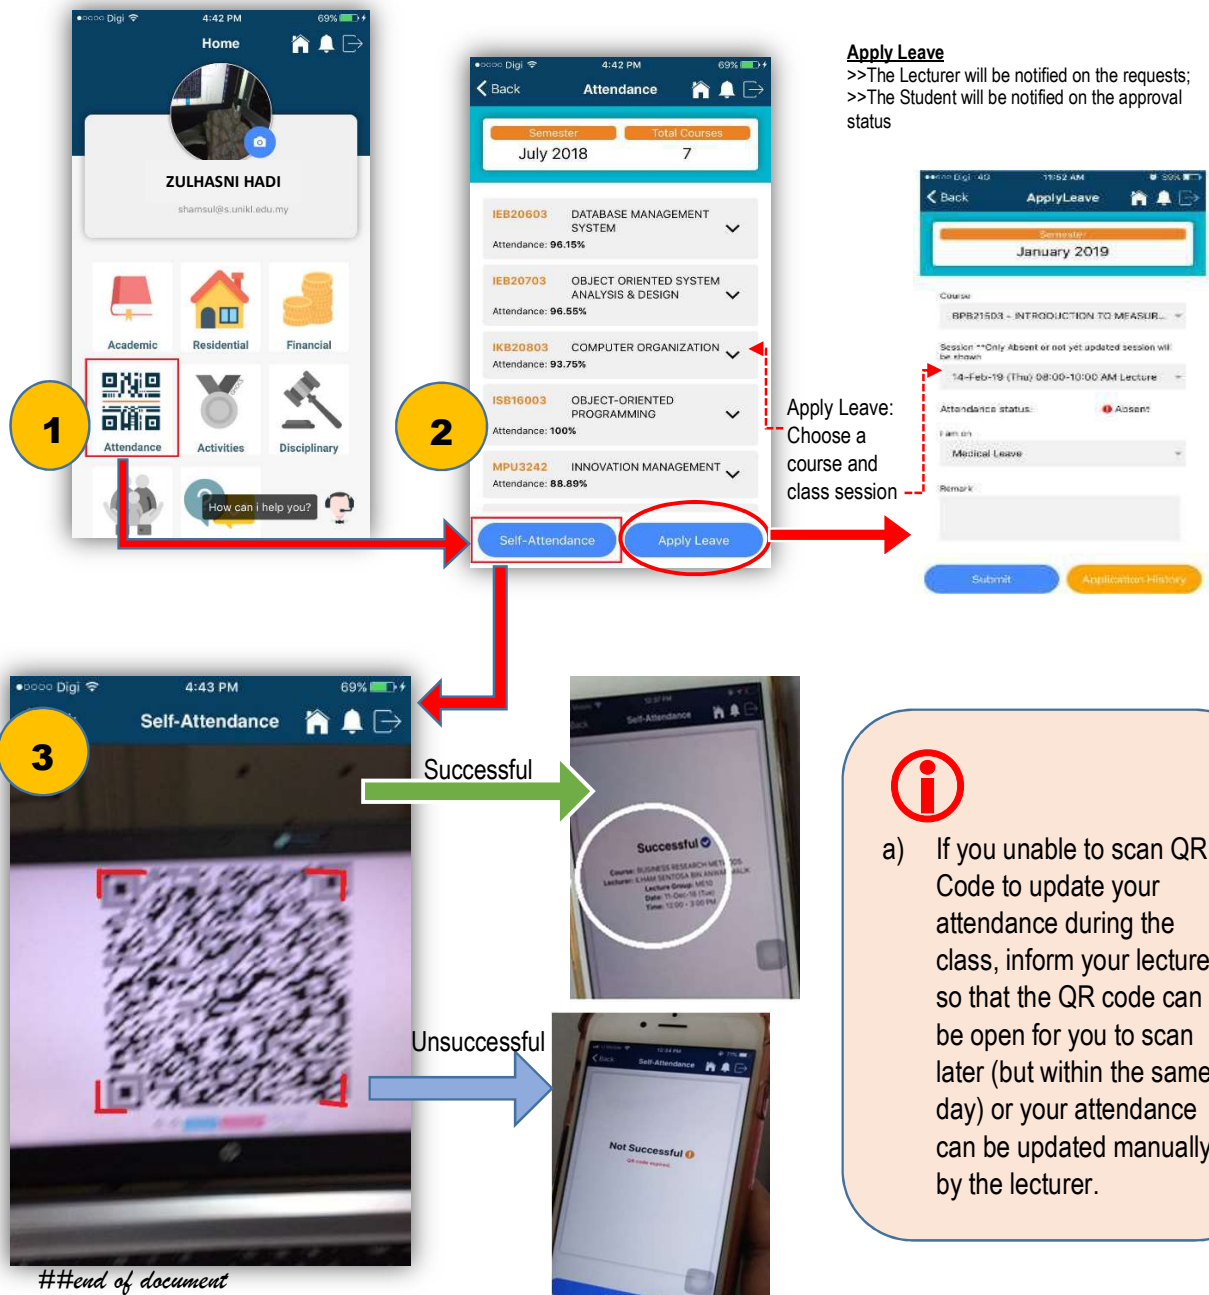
●○○○○ Digi 4:42 PM 69%

Home

ZULHASNI HADI

shamsul@s.unikl.edu.my

Academic

Residential

Financial

Attendance

Activities

Disciplinary

How can i help you?

1

●○○○○ Digi 4:42 PM 69%

Back

Attendance

Semester

Total Courses

July 2018

7

IEB20603 DATABASE MANAGEMENT SYSTEM

Attendance: 96.15%

IEB20703 OBJECT ORIENTED SYSTEM ANALYSIS & DESIGN

Attendance: 96.55%

IKB20803 COMPUTER ORGANIZATION

Attendance: 93.75%

ISB16003 OBJECT-ORIENTED PROGRAMMING

Attendance: 100%

MPU3242 INNOVATION MANAGEMENT

Attendance: 88.89%

Self-Attendance

Apply Leave

2

Apply Leave

>>The Lecturer will be notified on the requests;

>>The Student will be notified on the approval status

Apply Leave: Choose a course and class session

Back

ApplyLeave

Semester

January 2019

Course

BPB21503 - INTRODUCTION TO MEASUR...

Session **Only Absent or not yet updated session will be shown

14-Feb-19 (Thu) 08:00-10:00 AM Lecture

Attendance status: Absent

I am on

Medical Leave

Remark

Submit

Application History

●○○○○ Digi 4:43 PM 69%

Self-Attendance

3

Successful

Successful

Course: BUSINESS RESEARCH METHODS

Lecturer: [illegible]

Lecture Group: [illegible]

Date: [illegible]

Time: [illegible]

Unsuccessful

Self-Attendance

Not Successful

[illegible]

a) If you unable to scan QR Code to update your attendance during the class, inform your lecture so that the QR code can be open for you to scan later (but within the same day) or your attendance can be updated manually by the lecturer.

##end of document